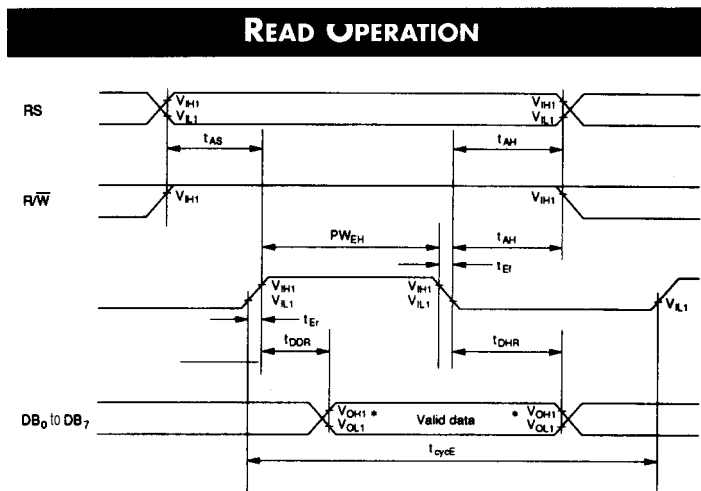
READ OPERATION

RS

$V_{IH1}$
$V_{IL1}$

$V_{IH1}$
$V_{IL1}$

$t_{AS}$

$t_{AH}$

R/$\overline{W}$

$V_{IH1}$

$V_{IH1}$

$PW_{EH}$

$t_{AH}$

$t_{Ef}$

$V_{IH1}$
$V_{IL1}$

$V_{IH1}$
$V_{IL1}$

$V_{IL1}$

$t_{Er}$

$t_{DDR}$

$t_{DHR}$

$DB_0$ to $DB_7$

$V_{OH1}$ *
$V_{OL1}$

Valid data

* $V_{OH1}$
$V_{OL1}$

$t_{cycE}$